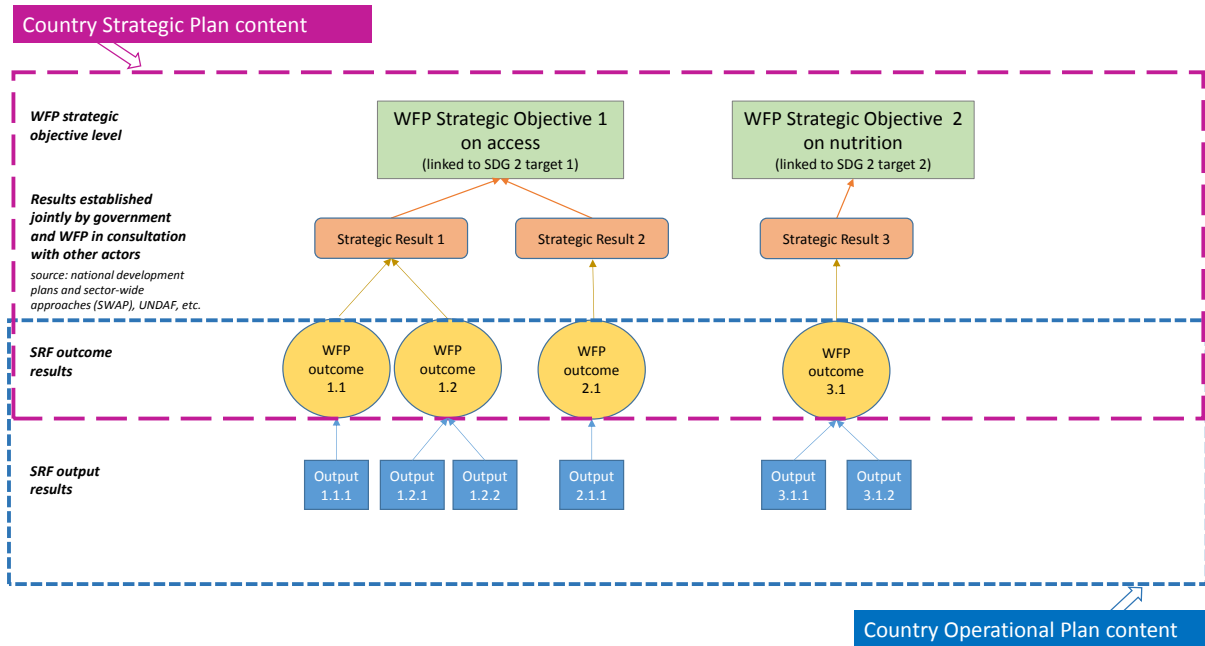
Country Strategic Plan content

WFP strategic objective level

WFP Strategic Objective 1 on access
(linked to SDG 2 target 1)

WFP Strategic Objective 2 on nutrition
(linked to SDG 2 target 2)

Results established jointly by government and WFP in consultation with other actors
source: national development plans and sector-wide approaches (SWAP), UNDAF, etc.

Strategic Result 1

Strategic Result 2

Strategic Result 3

SRF outcome results

WFP outcome 1.1

WFP outcome 1.2

WFP outcome 2.1

WFP outcome 3.1

SRF output results

Output 1.1.1

Output 1.2.1

Output 1.2.2

Output 2.1.1

Output 3.1.1

Output 3.1.2

Country Operational Plan content